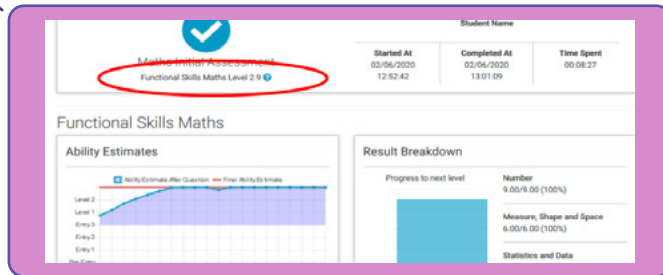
Maths Initial Assessment
Functional Skills Maths Level 2.9

Student Name

| Started At | Completed At | Time Spent |
|---|---|---|
| 02/06/2020 12:52:42 | 02/06/2020 13:01:09 | 00:08:27 |

Functional Skills Maths

Ability Estimates

Ability Estimate After Question — Final Ability Estimate

Level 2
Level 1
Entry 3
Entry 2
Entry 1
Pre-Entry

Result Breakdown

Progress to next level

Number
9.00/9.00 (100%)

Measure, Shape and Space
6.00/6.00 (100%)

Statistics and Data